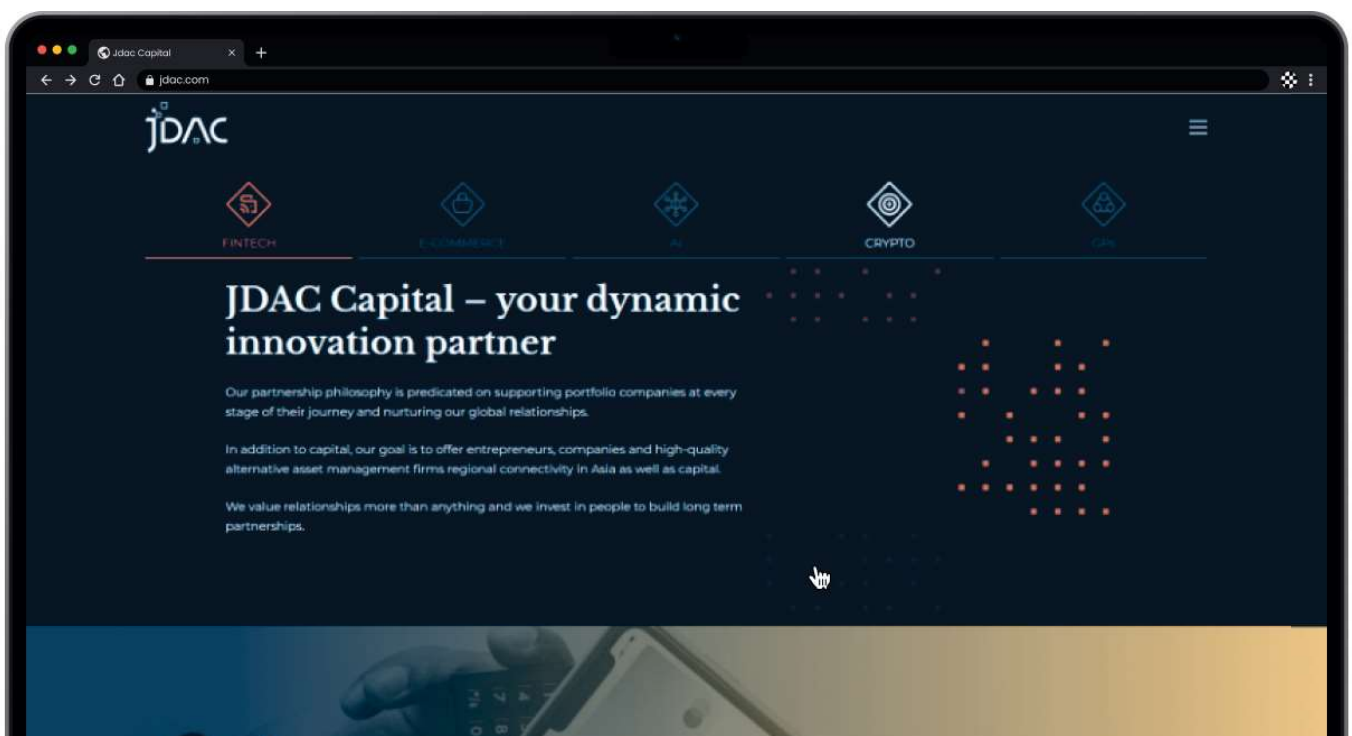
Jdac Capital ×  +

jdac.com

JDAC

FINTECH

E-COMMERCE

AI

CRYPTO

GPs

JDAC Capital – your dynamic innovation partner

Our partnership philosophy is predicated on supporting portfolio companies at every stage of their journey and nurturing our global relationships.

In addition to capital, our goal is to offer entrepreneurs, companies and high-quality alternative asset management firms regional connectivity in Asia as well as capital.

We value relationships more than anything and we invest in people to build long term partnerships.